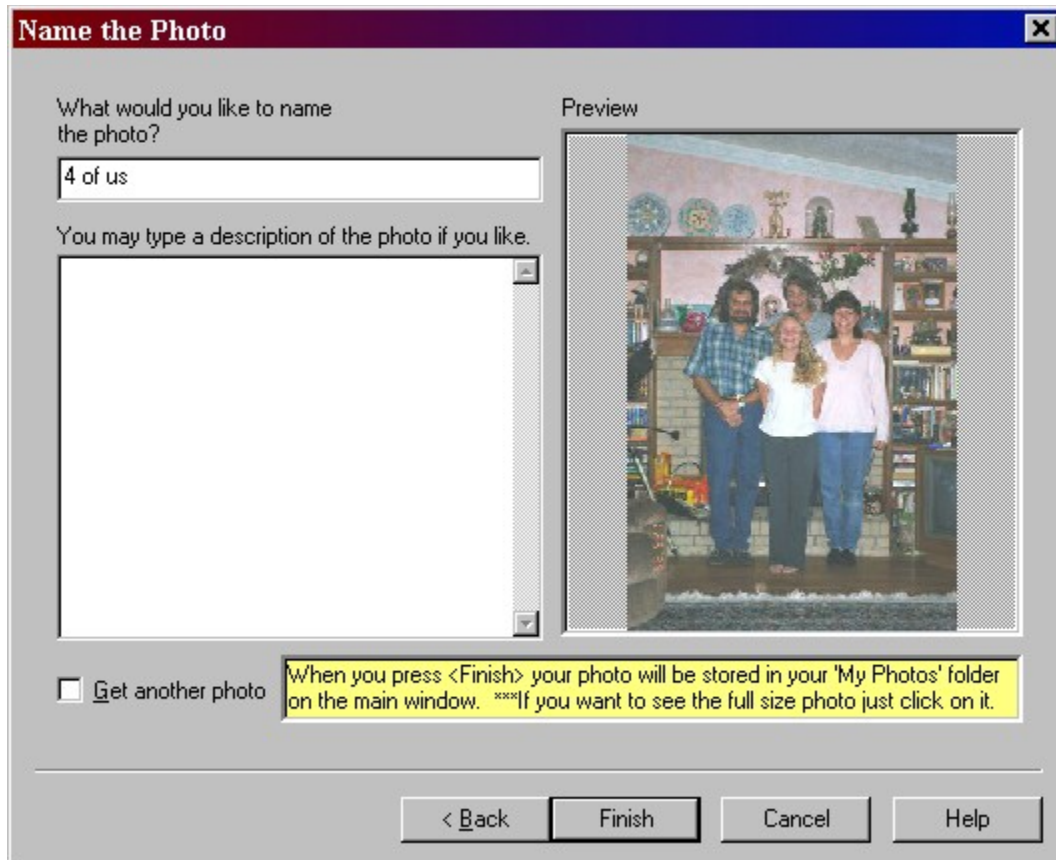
Name the Photo

What would you like to name the photo?

4 of us

You may type a description of the photo if you like.

Preview

Get another photo

When you press <Finish> your photo will be stored in your 'My Photos' folder on the main window. ***If you want to see the full size photo just click on it.

< Back

Finish

Cancel

Help